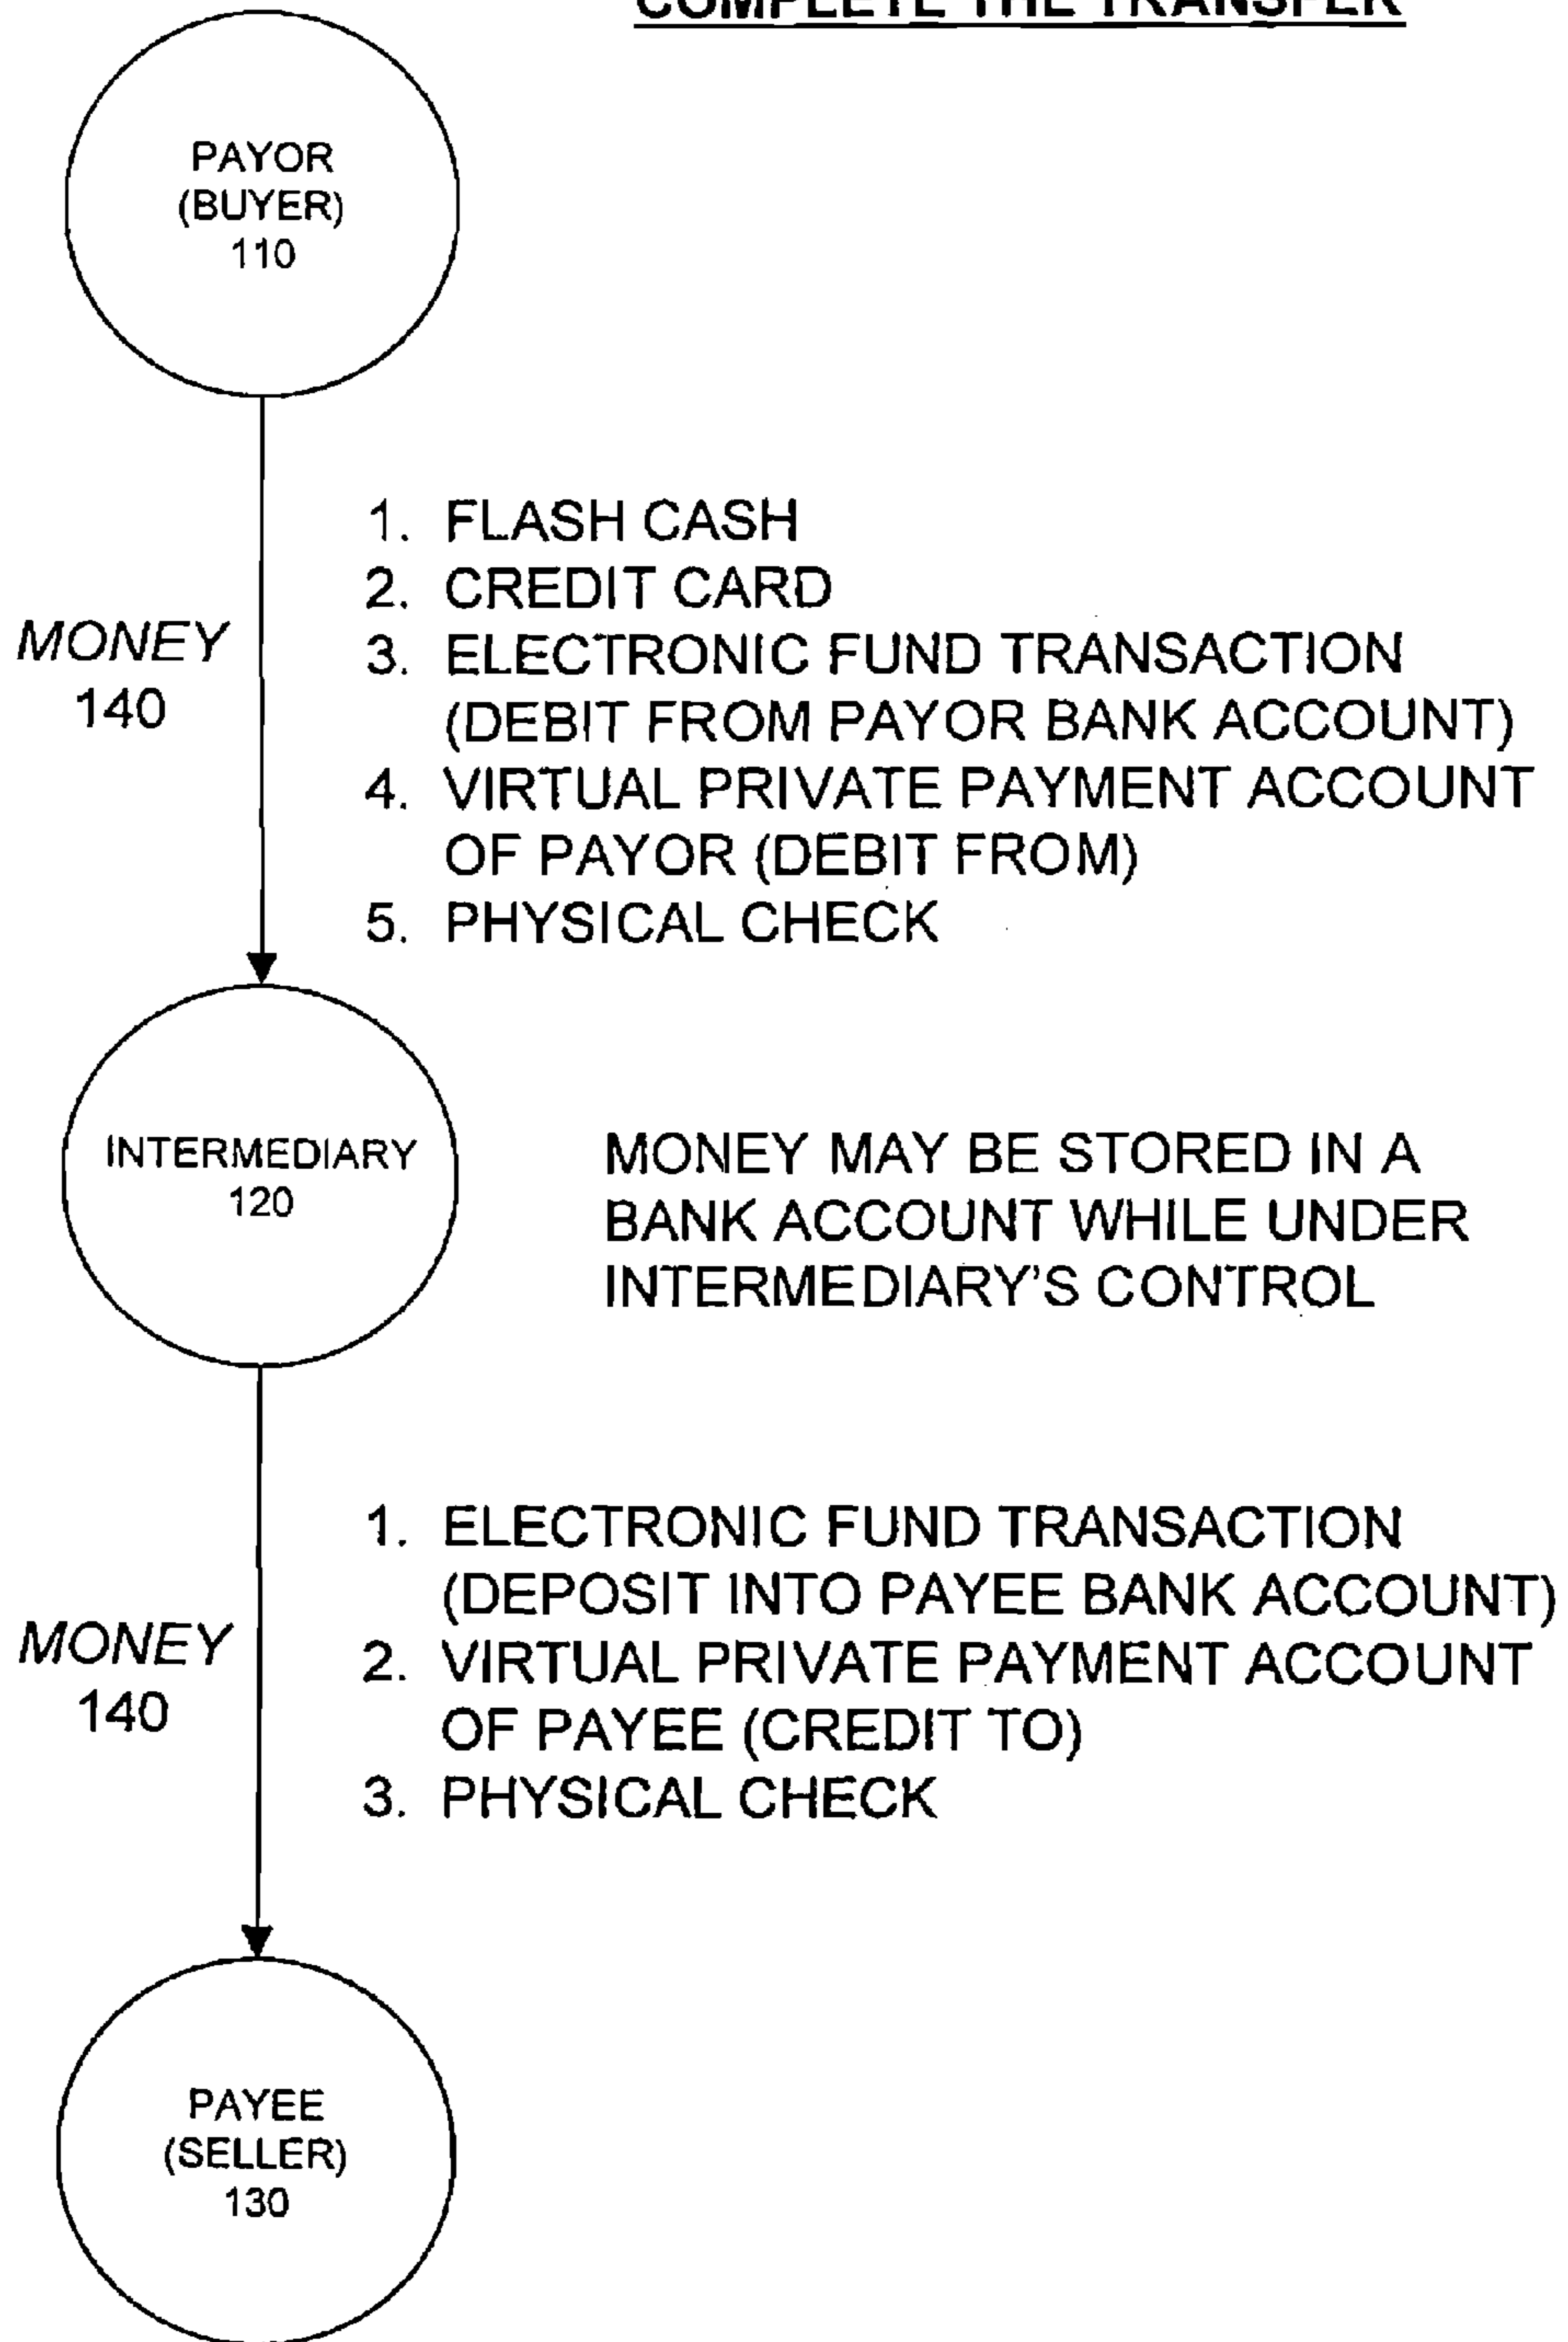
COMPLETE THE TRANSFER

PAYOR (BUYER) 110

MONEY 140

1. FLASH CASH
2. CREDIT CARD
3. ELECTRONIC FUND TRANSACTION (DEBIT FROM PAYOR BANK ACCOUNT)
4. VIRTUAL PRIVATE PAYMENT ACCOUNT OF PAYOR (DEBIT FROM)
5. PHYSICAL CHECK

INTERMEDIARY 120

MONEY MAY BE STORED IN A BANK ACCOUNT WHILE UNDER INTERMEDIARY'S CONTROL

MONEY 140

1. ELECTRONIC FUND TRANSACTION (DEPOSIT INTO PAYEE BANK ACCOUNT)
2. VIRTUAL PRIVATE PAYMENT ACCOUNT OF PAYEE (CREDIT TO)
3. PHYSICAL CHECK

PAYEE (SELLER) 130